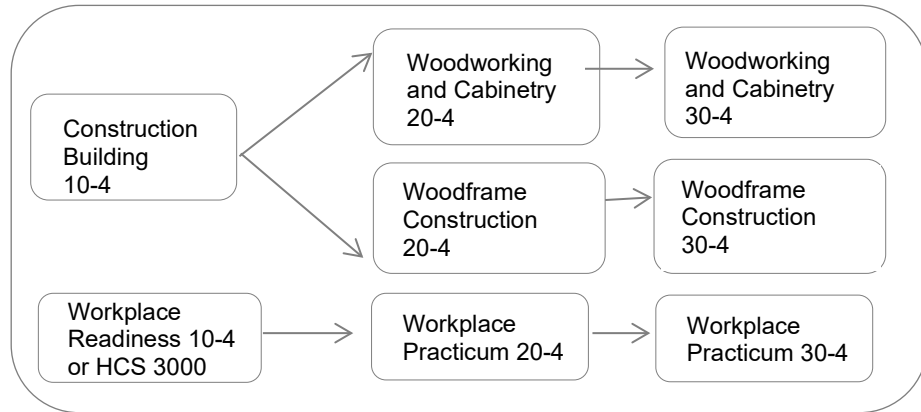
Construction Building 10-4

Woodworking and Cabinetry 20-4

Woodworking and Cabinetry 30-4

Woodframe Construction 20-4

Woodframe Construction 30-4

Workplace Readiness 10-4 or HCS 3000

Workplace Practicum 20-4

Workplace Practicum 30-4